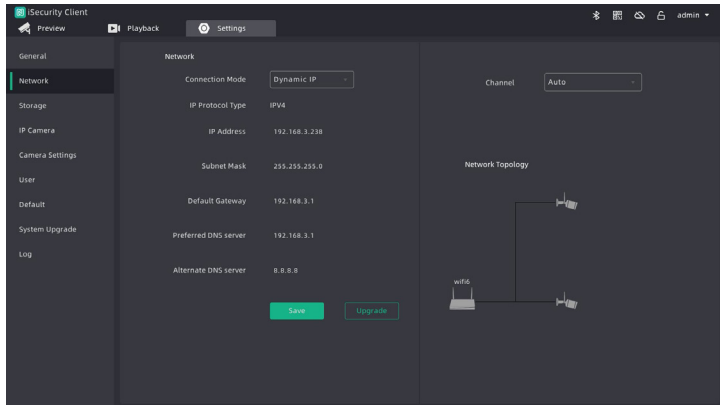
iSecurity Client
Preview
Playback
Settings
admin

General
Network
Storage
IP Camera
Camera Settings
User
Default
System Upgrade
Log

Network

Connection Mode Dynamic IP
IP Protocol Type IPV4
IP Address 192.168.3.238
Subnet Mask 255.255.255.0
Default Gateway 192.168.3.1
Preferred DNS server 192.168.3.1
Alternate DNS server 8.8.8.8

Save
Upgrade

Channel Auto

Network Topology

wifi6